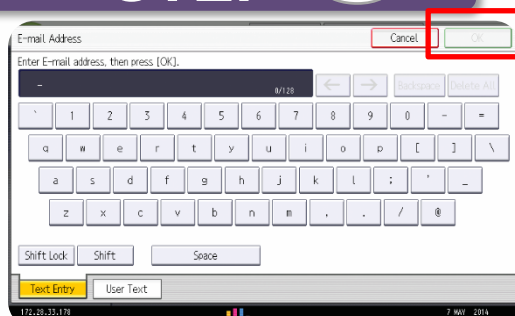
E-mail Address

Cancel

OK

Enter E-mail address, then press [OK].

_

0/128

←

→

Backspace

Delete All

`

1

2

3

4

5

6

7

8

9

0

-

=

q

w

e

r

t

y

u

i

o

p

[

]

\

a

s

d

f

g

h

j

k

l

;

'

_

z

x

c

v

b

n

m

,

.

/

@

Shift Lock

Shift

Space

Text Entry

User Text

172.28.33.178

7 MAY 2014